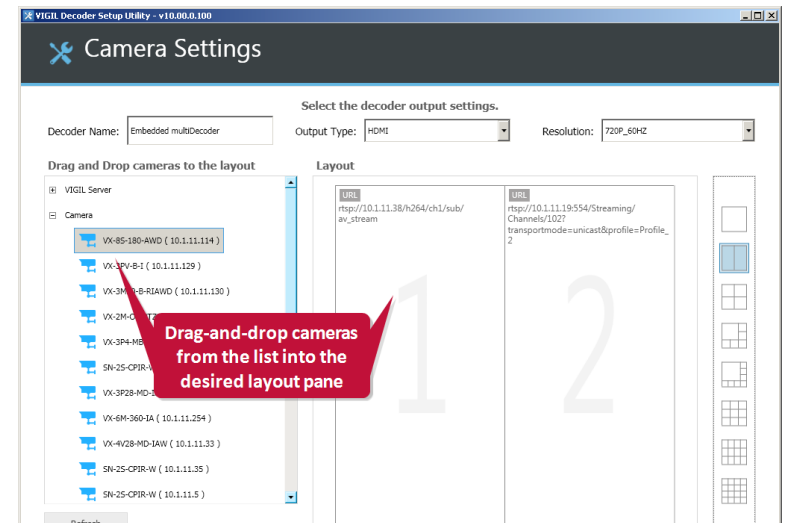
VIGIL Decoder Setup Utility - v10.00.0.100

Camera Settings

Select the decoder output settings.

Decoder Name: Embedded multiDecoder

Output Type: HDMI

Resolution: 720P_60HZ

Drag and Drop cameras to the layout

VIGIL Server

Camera

VX-8S-180-AWD ( 10.1.11.114 )

VX-3PV-B-I ( 10.1.11.129 )

VX-3M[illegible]-B-RIAWD ( 10.1.11.130 )

VX-2M-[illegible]

VX-3P4-MB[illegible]

SN-2S-CPIR-W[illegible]

VX-3P28-MD-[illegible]

VX-6M-360-IA ( 10.1.11.254 )

VX-4V28-MD-IAW ( 10.1.11.33 )

SN-2S-CPIR-W ( 10.1.11.35 )

SN-2S-CPIR-W ( 10.1.11.5 )

Refresh

Layout

URL

rtsp://10.1.11.38/h264/ch1/sub/av_stream

URL

rtsp://10.1.11.19:554/Streaming/Channels/102?transportmode=unicast&profile=Profile_2

1

2

Drag-and-drop cameras from the list into the desired layout pane